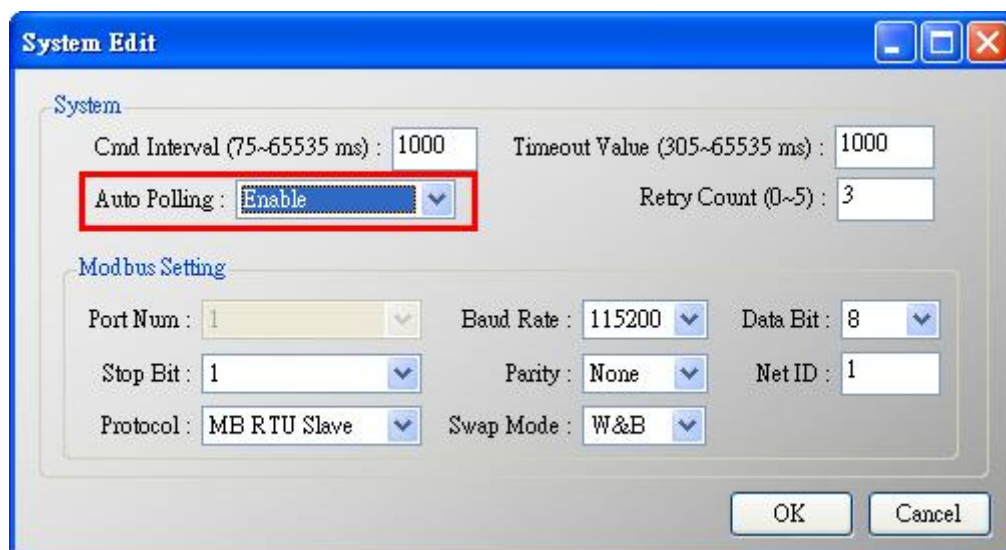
System Edit

System

Cmd Interval (75~65535 ms) : 1000

Timeout Value (305~65535 ms) : 1000

Auto Polling : Enable

Retry Count (0~5) : 3

Modbus Setting

Port Num : 1

Baud Rate : 115200

Data Bit : 8

Stop Bit : 1

Parity : None

Net ID : 1

Protocol : MB RTU Slave

Swap Mode : W&B

OK

Cancel